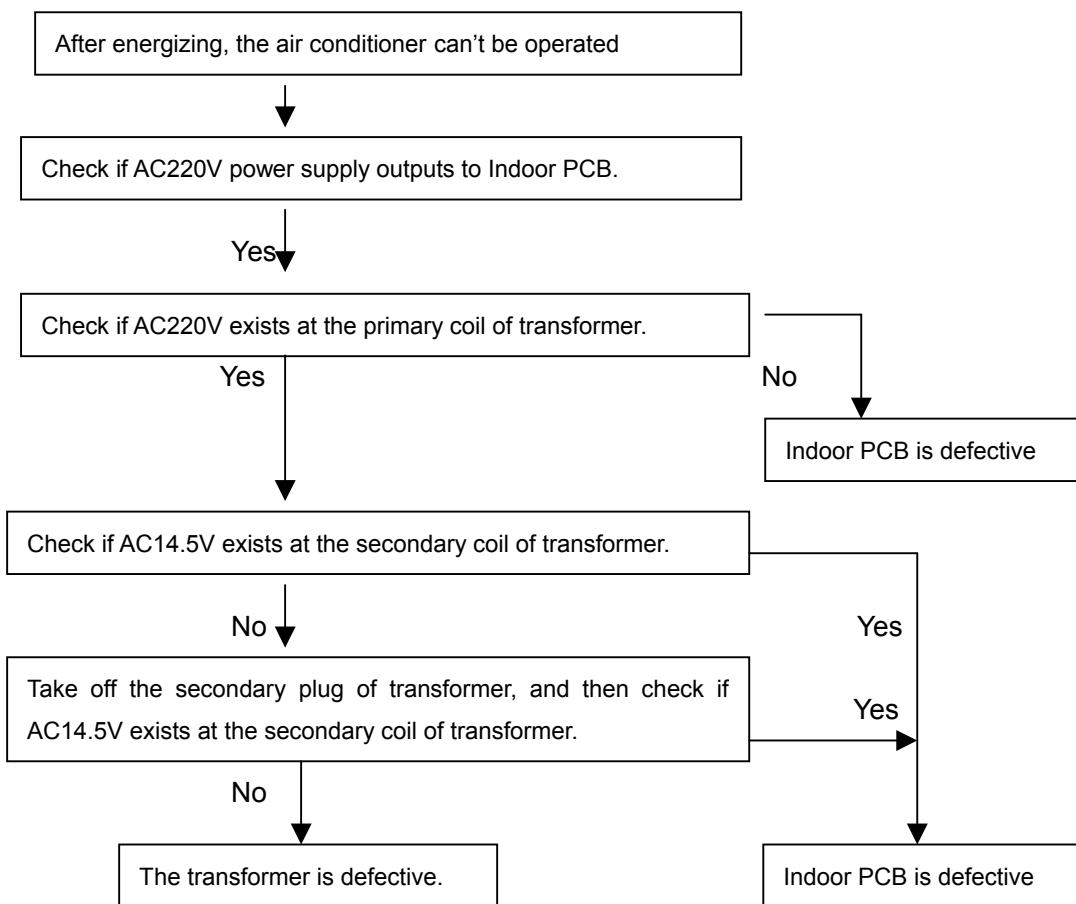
After energizing, the air conditioner can’t be operated

Check if AC220V power supply outputs to Indoor PCB.

Yes

Check if AC220V exists at the primary coil of transformer.

Yes

No

Indoor PCB is defective

Check if AC14.5V exists at the secondary coil of transformer.

No

Yes

Take off the secondary plug of transformer, and then check if AC14.5V exists at the secondary coil of transformer.

Yes

No

The transformer is defective.

Indoor PCB is defective